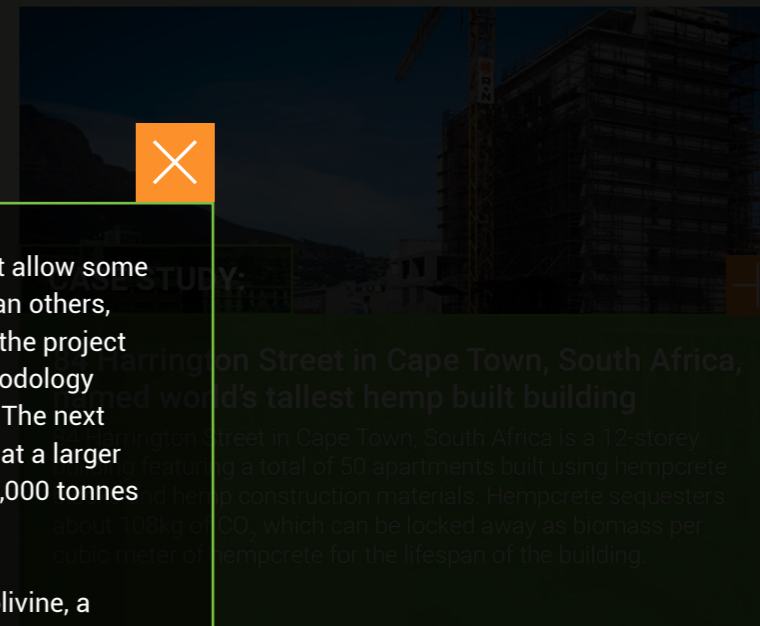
t allow some
an others,
the project
odology
The next
at a larger
,000 tonnes

livine, a

CASE STUDY:

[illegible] Harrington Street in Cape Town, South Africa, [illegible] named world's tallest hemp built building

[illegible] Harrington Street in Cape Town, South Africa is a 12-storey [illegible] featuring a total of 50 apartments built using hempcrete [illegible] and hemp construction materials. Hempcrete sequesters about 108kg of $CO_2$ which can be locked away as biomass per cubic meter of hempcrete for the lifespan of the building.